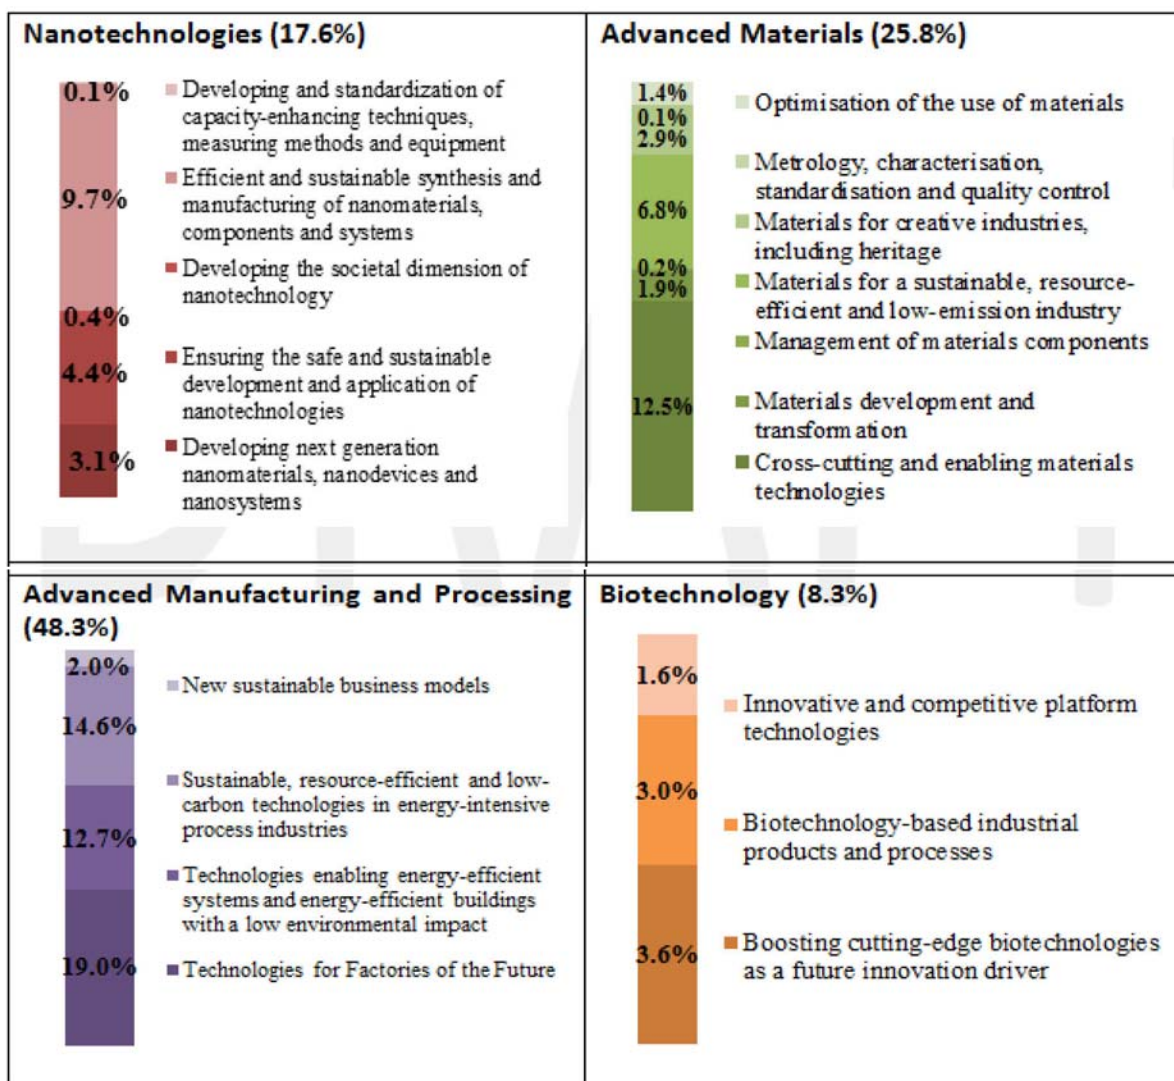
Nanotechnologies (17.6%)

0.1%
9.7%
0.4%
4.4%
3.1%

Developing and standardization of capacity-enhancing techniques, measuring methods and equipment
Efficient and sustainable synthesis and manufacturing of nanomaterials, components and systems
Developing the societal dimension of nanotechnology
Ensuring the safe and sustainable development and application of nanotechnologies
Developing next generation nanomaterials, nanodevices and nanosystems

Advanced Materials (25.8%)

1.4%
0.1%
2.9%
6.8%
0.2%
1.9%
12.5%

Optimisation of the use of materials
Metrology, characterisation, standardisation and quality control
Materials for creative industries, including heritage
Materials for a sustainable, resource-efficient and low-emission industry
Management of materials components
Materials development and transformation
Cross-cutting and enabling materials technologies

Advanced Manufacturing and Processing (48.3%)

2.0%
14.6%
12.7%
19.0%

New sustainable business models
Sustainable, resource-efficient and low-carbon technologies in energy-intensive process industries
Technologies enabling energy-efficient systems and energy-efficient buildings with a low environmental impact
Technologies for Factories of the Future

Biotechnology (8.3%)

1.6%
3.0%
3.6%

Innovative and competitive platform technologies
Biotechnology-based industrial products and processes
Boosting cutting-edge biotechnologies as a future innovation driver